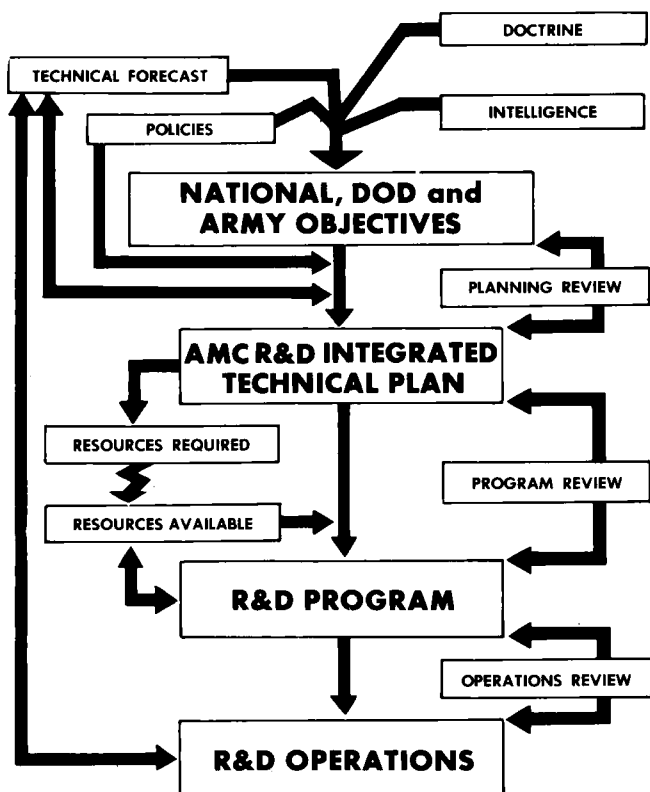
DOCTRINE

TECHNICAL FORECAST

INTELLIGENCE

POLICIES

NATIONAL, DOD and ARMY OBJECTIVES

PLANNING REVIEW

AMC R&D INTEGRATED TECHNICAL PLAN

RESOURCES REQUIRED

PROGRAM REVIEW

RESOURCES AVAILABLE

R&D PROGRAM

OPERATIONS REVIEW

R&D OPERATIONS